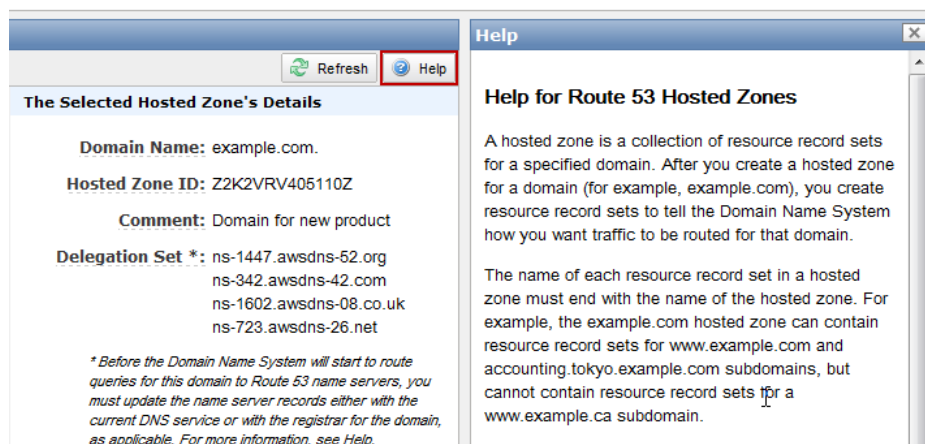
Refresh

Help

The Selected Hosted Zone's Details

Domain Name: example.com.

Hosted Zone ID: Z2K2VRV405110Z

Comment: Domain for new product

Delegation Set *: ns-1447.awsdns-52.org
ns-342.awsdns-42.com
ns-1602.awsdns-08.co.uk
ns-723.awsdns-26.net

* Before the Domain Name System will start to route queries for this domain to Route 53 name servers, you must update the name server records either with the current DNS service or with the registrar for the domain, as applicable. For more information, see Help.

Help

Help for Route 53 Hosted Zones

A hosted zone is a collection of resource record sets for a specified domain. After you create a hosted zone for a domain (for example, example.com), you create resource record sets to tell the Domain Name System how you want traffic to be routed for that domain.

The name of each resource record set in a hosted zone must end with the name of the hosted zone. For example, the example.com hosted zone can contain resource record sets for www.example.com and accounting.tokyo.example.com subdomains, but cannot contain resource record sets for a www.example.ca subdomain.